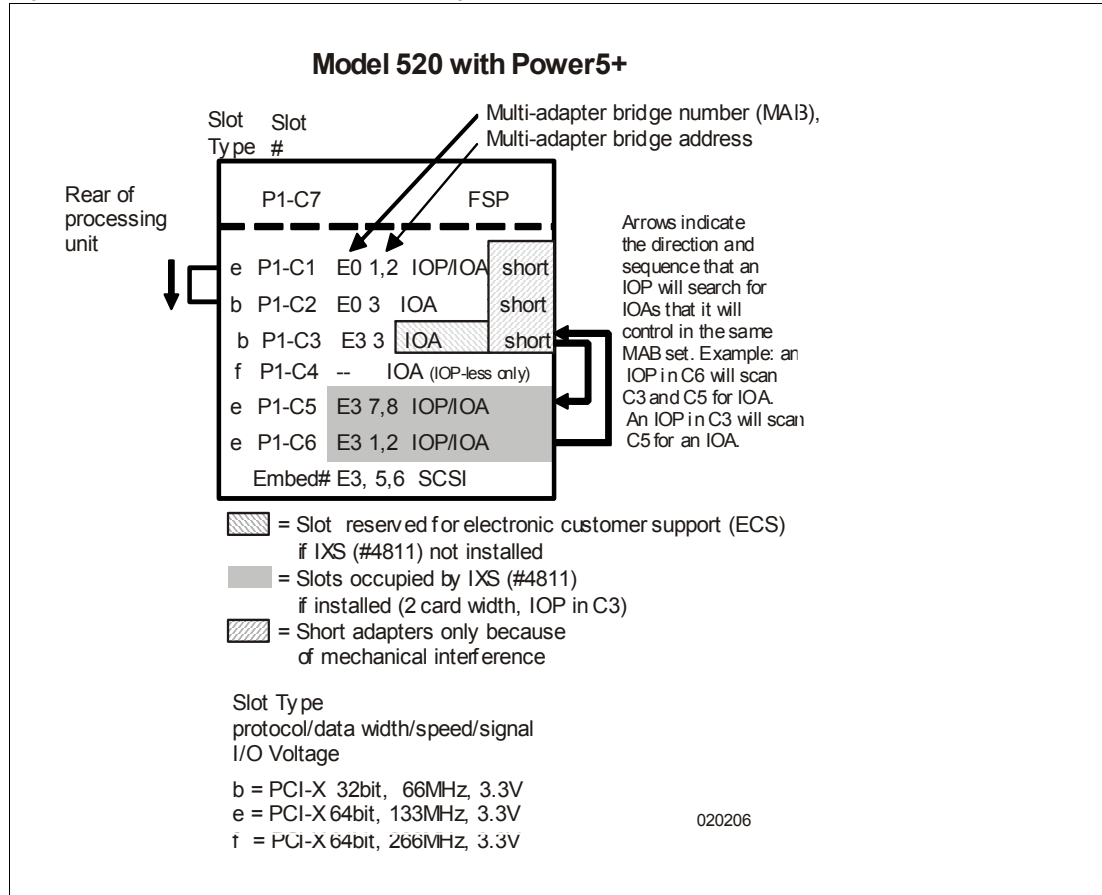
Model 520 with Power5+

Slot Type

Slot #

Multi-adapter bridge number (MAB), Multi-adapter bridge address

Rear of processing unit

P1-C7 FSP

e P1-C1 E0 1,2 IOP/IOA short

b P1-C2 E0 3 IOA short

b P1-C3 E3 3 IOA short

f P1-C4 -- IOA (IOP-less only)

e P1-C5 E3 7,8 IOP/IOA

e P1-C6 E3 1,2 IOP/IOA

Embed# E3, 5,6 SCSI

Arrows indicate the direction and sequence that an IOP will search for IOAs that it will control in the same MAB set. Example: an IOP in C6 will scan C3 and C5 for IOA. An IOP in C3 will scan C5 for an IOA.

= Slot reserved for electronic customer support (ECS) if IXS (#4811) not installed

= Slots occupied by IXS (#4811) if installed (2 card width, IOP in C3)

= Short adapters only because of mechanical interference

Slot Type
protocol/data width/speed/signal
I/O Voltage

b = PCI-X 32bit, 66MHz, 3.3V
e = PCI-X 64bit, 133MHz, 3.3V
f = PCI-X 64bit, 266MHz, 3.3V

020206